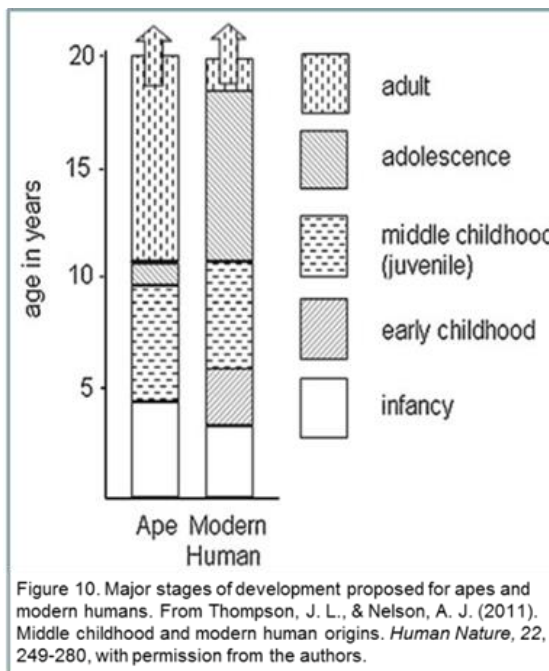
20
15
10
5
age in years

adult
adolescence
middle childhood
(juvenile)
early childhood
infancy

Ape
Modern Human

Figure 10. Major stages of development proposed for apes and modern humans. From Thompson, J. L., & Nelson, A. J. (2011). Middle childhood and modern human origins. Human Nature, 22, 249-280, with permission from the authors.